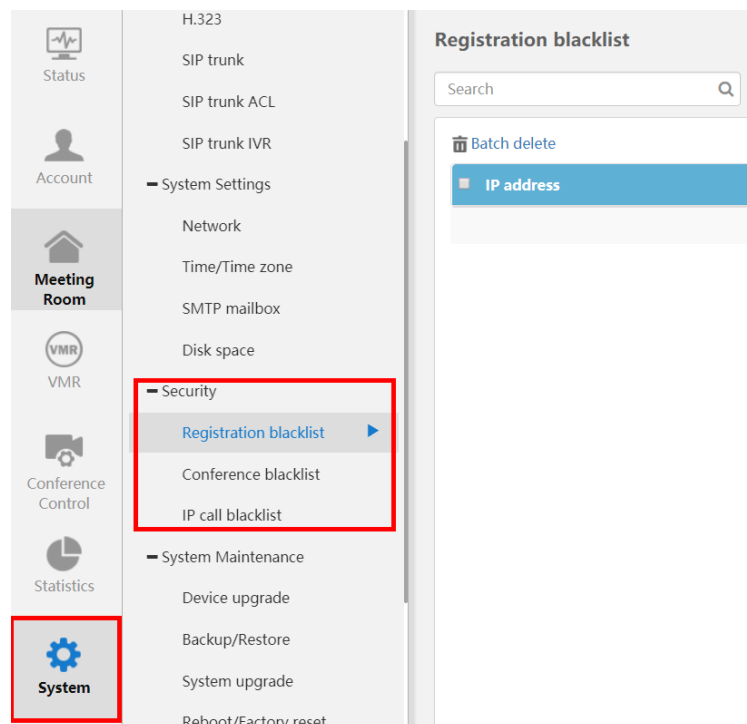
Status

Account

Meeting Room

VMR

VMR

Conference Control

Statistics

System

H.323

SIP trunk

SIP trunk ACL

SIP trunk IVR

− System Settings

Network

Time/Time zone

SMTP mailbox

Disk space

− Security

Registration blacklist

Conference blacklist

IP call blacklist

− System Maintenance

Device upgrade

Backup/Restore

System upgrade

Reboot/Factory reset

Registration blacklist

Search

Batch delete

IP address